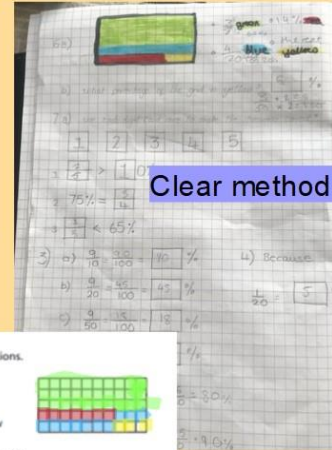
6b)

$\frac{3}{4}$ green = 19%

+ $\frac{1}{4}$ red = 15 percent

+ $\frac{4}{20}$ blue = 20% yellow

b) what percentage of the grid is yellow

$\frac{6}{100}$ = 6 %

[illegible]

1 2 3 4 5

1 $\frac{3}{4}$ > 1 07

2 75% = $\frac{3}{4}$

3 $\frac{3}{5}$ < 65%

Clear method

3) a) $\frac{9}{10}$ = $\frac{90}{100}$ = 90 %

b) $\frac{9}{20}$ = $\frac{45}{100}$ = 45 %

c) $\frac{9}{50}$ = $\frac{18}{100}$ = 18 %

4) Because

$\frac{1}{20}$ = 5

%

$\frac{3}{5}$ = 30%

$\frac{2}{5}$ = 40%

ions.